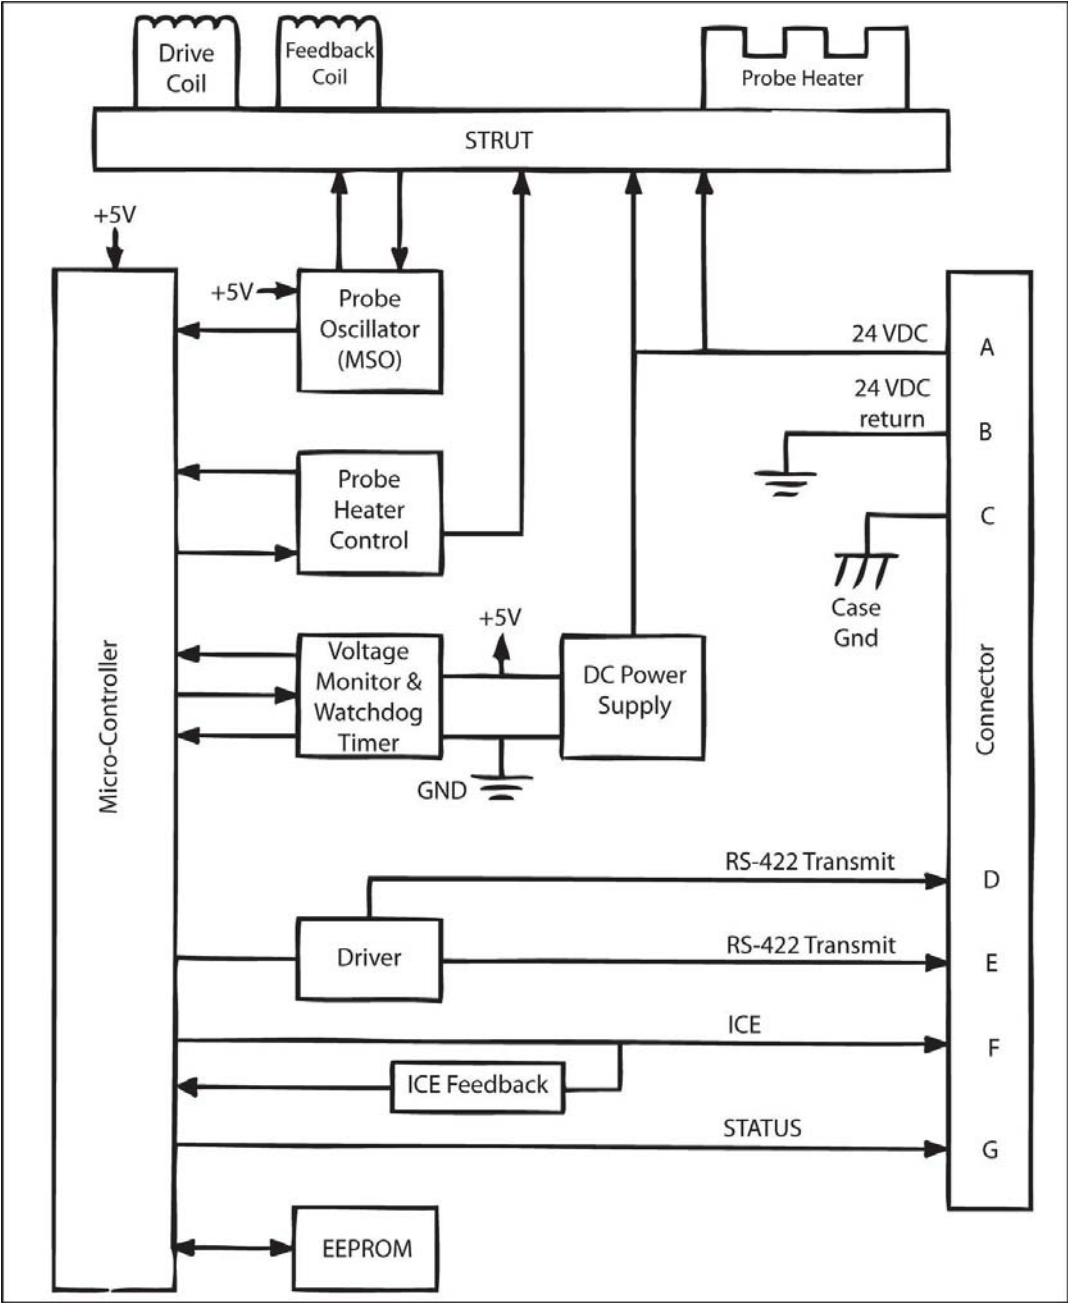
Drive Coil

Feedback Coil

Probe Heater

STRUT

+5V

+5V

Probe Oscillator (MSO)

24 VDC

A

24 VDC return

B

C

Probe Heater Control

Case Gnd

+5V

Micro-Controller

Voltage Monitor & Watchdog Timer

DC Power Supply

Connector

GND

RS-422 Transmit

D

Driver

RS-422 Transmit

E

ICE

F

ICE Feedback

STATUS

G

EEPROM